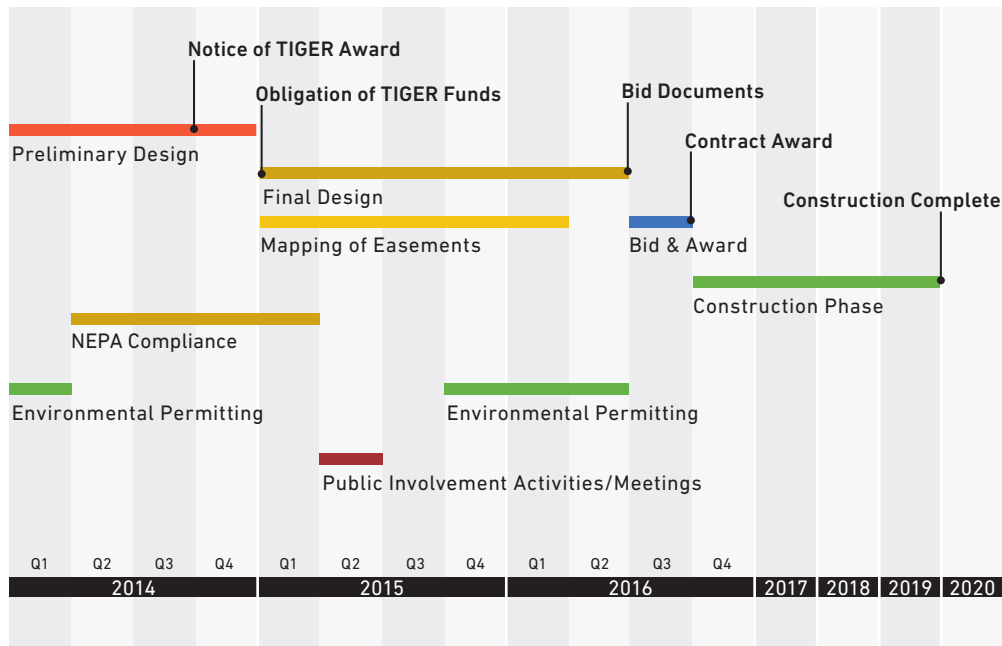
Notice of TIGER Award

Obligation of TIGER Funds

Bid Documents

Preliminary Design

Contract Award

Final Design

Construction Complete

Mapping of Easements

Bid & Award

Construction Phase

NEPA Compliance

Environmental Permitting

Environmental Permitting

Public Involvement Activities/Meetings

Q1 Q2 Q3 Q4 Q1 Q2 Q3 Q4 Q1 Q2 Q3 Q4

2014 2015 2016 2017 2018 2019 2020